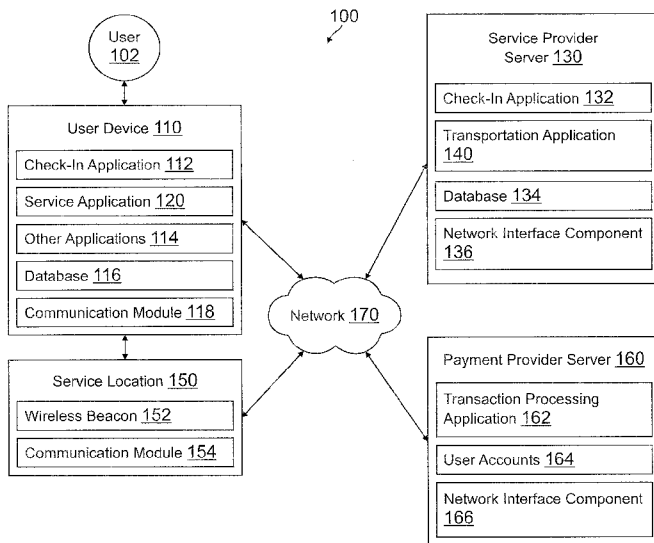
100

User 102

User Device 110

Check-In Application 112

Service Application 120

Other Applications 114

Database 116

Communication Module 118

Service Location 150

Wireless Beacon 152

Communication Module 154

Network 170

Service Provider Server 130

Check-In Application 132

Transportation Application 140

Database 134

Network Interface Component 136

Payment Provider Server 160

Transaction Processing Application 162

User Accounts 164

Network Interface Component 166